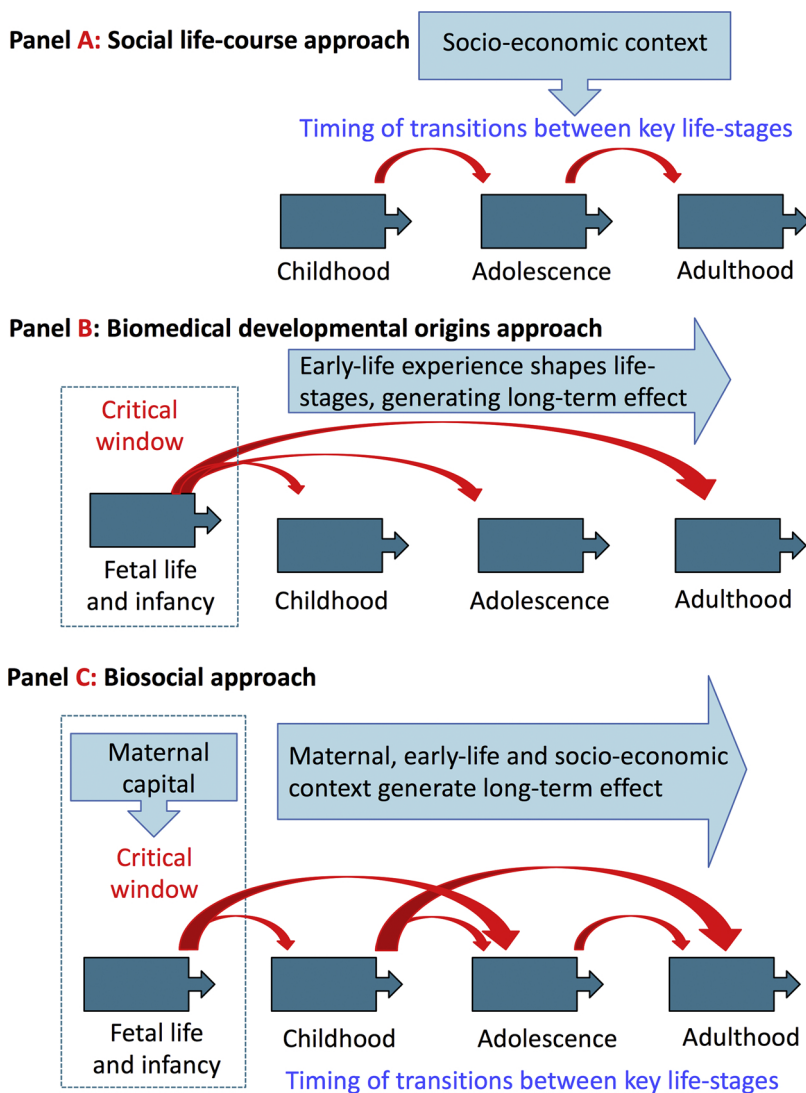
Panel A: Social life-course approach

Socio-economic context

Timing of transitions between key life-stages

Childhood

Adolescence

Adulthood

Panel B: Biomedical developmental origins approach

Early-life experience shapes life-stages, generating long-term effect

Critical window

Fetal life and infancy

Childhood

Adolescence

Adulthood

Panel C: Biosocial approach

Maternal capital

Maternal, early-life and socio-economic context generate long-term effect

Critical window

Fetal life and infancy

Childhood

Adolescence

Adulthood

Timing of transitions between key life-stages